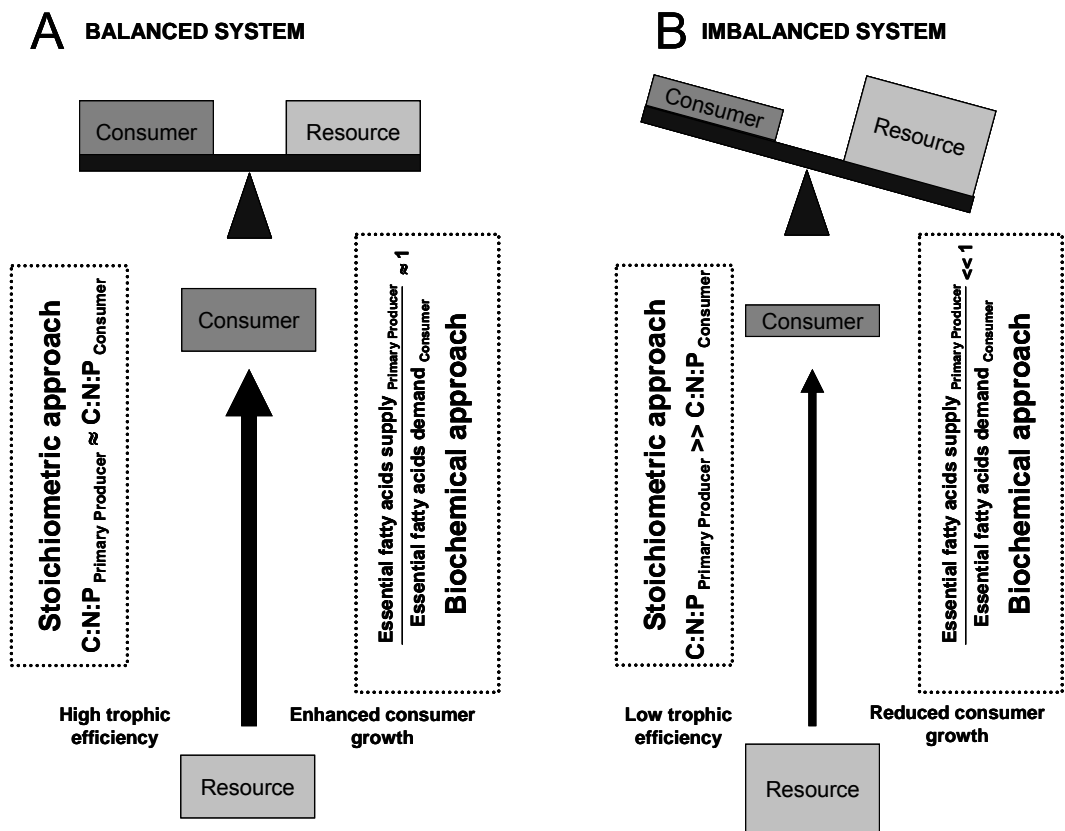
A BALANCED SYSTEM

Consumer

Resource

Stoichiometric approach

C:N:P$_{\text{Primary Producer}}$ ≈ C:N:P$_{\text{Consumer}}$

Consumer

$\frac{\text{Essential fatty acids supply}_{\text{Primary Producer}}}{\text{Essential fatty acids demand}_{\text{Consumer}}} \approx 1$

Biochemical approach

High trophic efficiency

Enhanced consumer growth

Resource

B IMBALANCED SYSTEM

Consumer

Resource

Stoichiometric approach

C:N:P$_{\text{Primary Producer}}$ >> C:N:P$_{\text{Consumer}}$

Consumer

$\frac{\text{Essential fatty acids supply}_{\text{Primary Producer}}}{\text{Essential fatty acids demand}_{\text{Consumer}}} << 1$

Biochemical approach

Low trophic efficiency

Reduced consumer growth

Resource